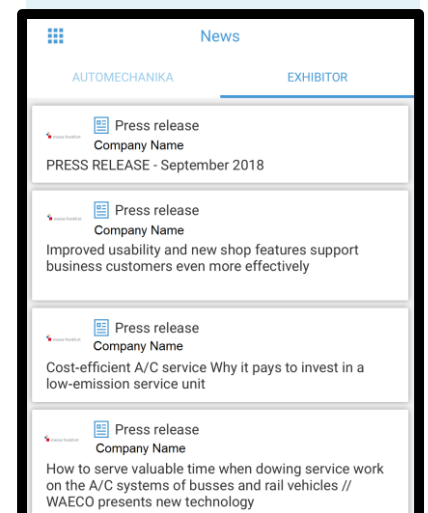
News

AUTOMECHANIKA

EXHIBITOR

Press release
Company Name
PRESS RELEASE - September 2018

Press release
Company Name
Improved usability and new shop features support business customers even more effectively

Press release
Company Name
Cost-efficient A/C service Why it pays to invest in a low-emission service unit

Press release
Company Name
How to serve valuable time when dowing service work on the A/C systems of busses and rail vehicles // WAECO presents new technology